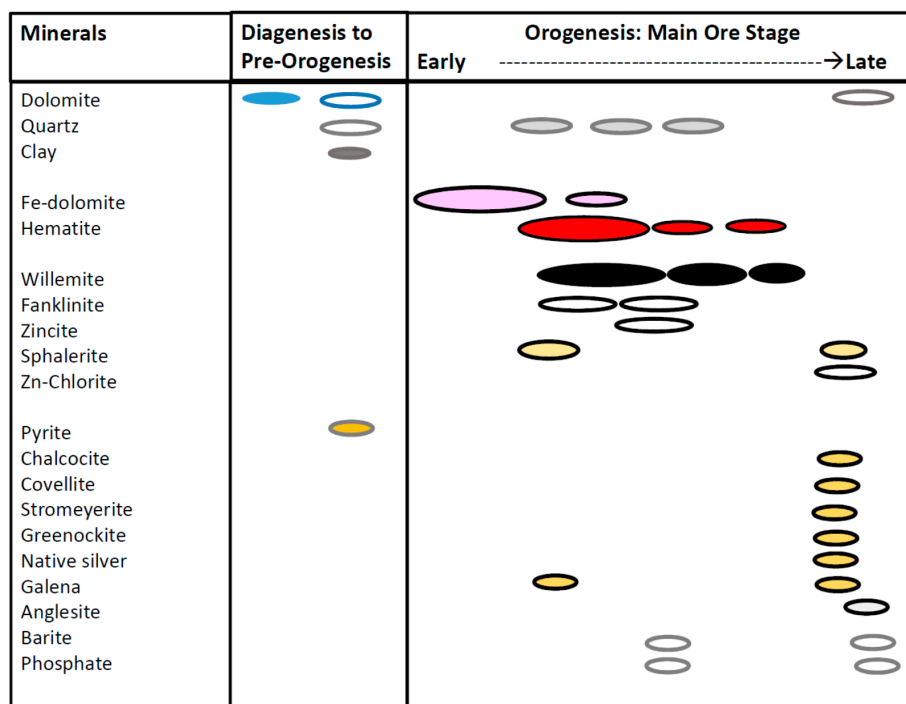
| Minerals | Diagenesis to Pre-Orogenesis | Orogenesis: Main Ore Stage<br>Early ----------------------------------------------→Late |
|---|---|---|
| Dolomite | | |
| Quartz | | |
| Clay | | |
| Fe-dolomite | | |
| Hematite | | |
| Willemite | | |
| Fanklinite | | |
| Zincite | | |
| Sphalerite | | |
| Zn-Chlorite | | |
| Pyrite | | |
| Chalcocite | | |
| Covellite | | |
| Stromeyerite | | |
| Greenockite | | |
| Native silver | | |
| Galena | | |
| Anglesite | | |
| Barite | | |
| Phosphate | | |